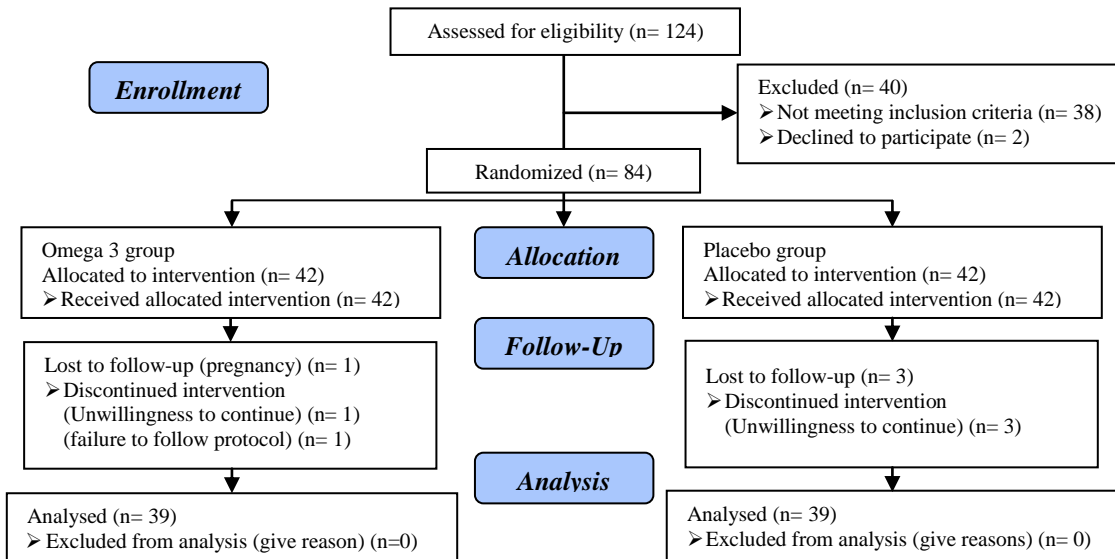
Assessed for eligibility (n= 124)

Enrollment

Excluded (n= 40)
➢ Not meeting inclusion criteria (n= 38)
➢ Declined to participate (n= 2)

Randomized (n= 84)

Omega 3 group
Allocated to intervention (n= 42)
➢ Received allocated intervention (n= 42)

Allocation

Placebo group
Allocated to intervention (n= 42)
➢ Received allocated intervention (n= 42)

Follow-Up

Lost to follow-up (pregnancy) (n= 1)
➢ Discontinued intervention
(Unwillingness to continue) (n= 1)
(failure to follow protocol) (n= 1)

Lost to follow-up (n= 3)
➢ Discontinued intervention
(Unwillingness to continue) (n= 3)

Analysis

Analysed (n= 39)
➢ Excluded from analysis (give reason) (n=0)

Analysed (n= 39)
➢ Excluded from analysis (give reasons) (n= 0)